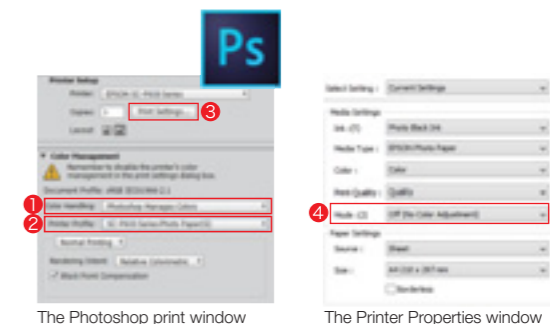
Ps

Printer Setup

Printer: EPSON SC-P800 Series

Copies: 1

Print Settings...

3

Layout:

Color Management

Remember to disable the printer's color management in the print settings dialog box.

Document Profile: sRGB IEC61966-2.1

1

Color Handling: Photoshop Manages Colors

2

Printer Profile: SC-P800 Series Photo Paper(G)

Normal Printing

Rendering Intent: Relative Colorimetric

Black Point Compensation

The Photoshop print window

Select Setting: Current Settings

Media Settings

Ink: (T) Photo Black Ink

Media Type: EPSON Photo Paper

Color: Color

Print Quality: Quality

4

Mode: (2) Off (No Color Adjustment)

Paper Settings

Source: Sheet

Size: A4 210 x 297 mm

Borderless

The Printer Properties window